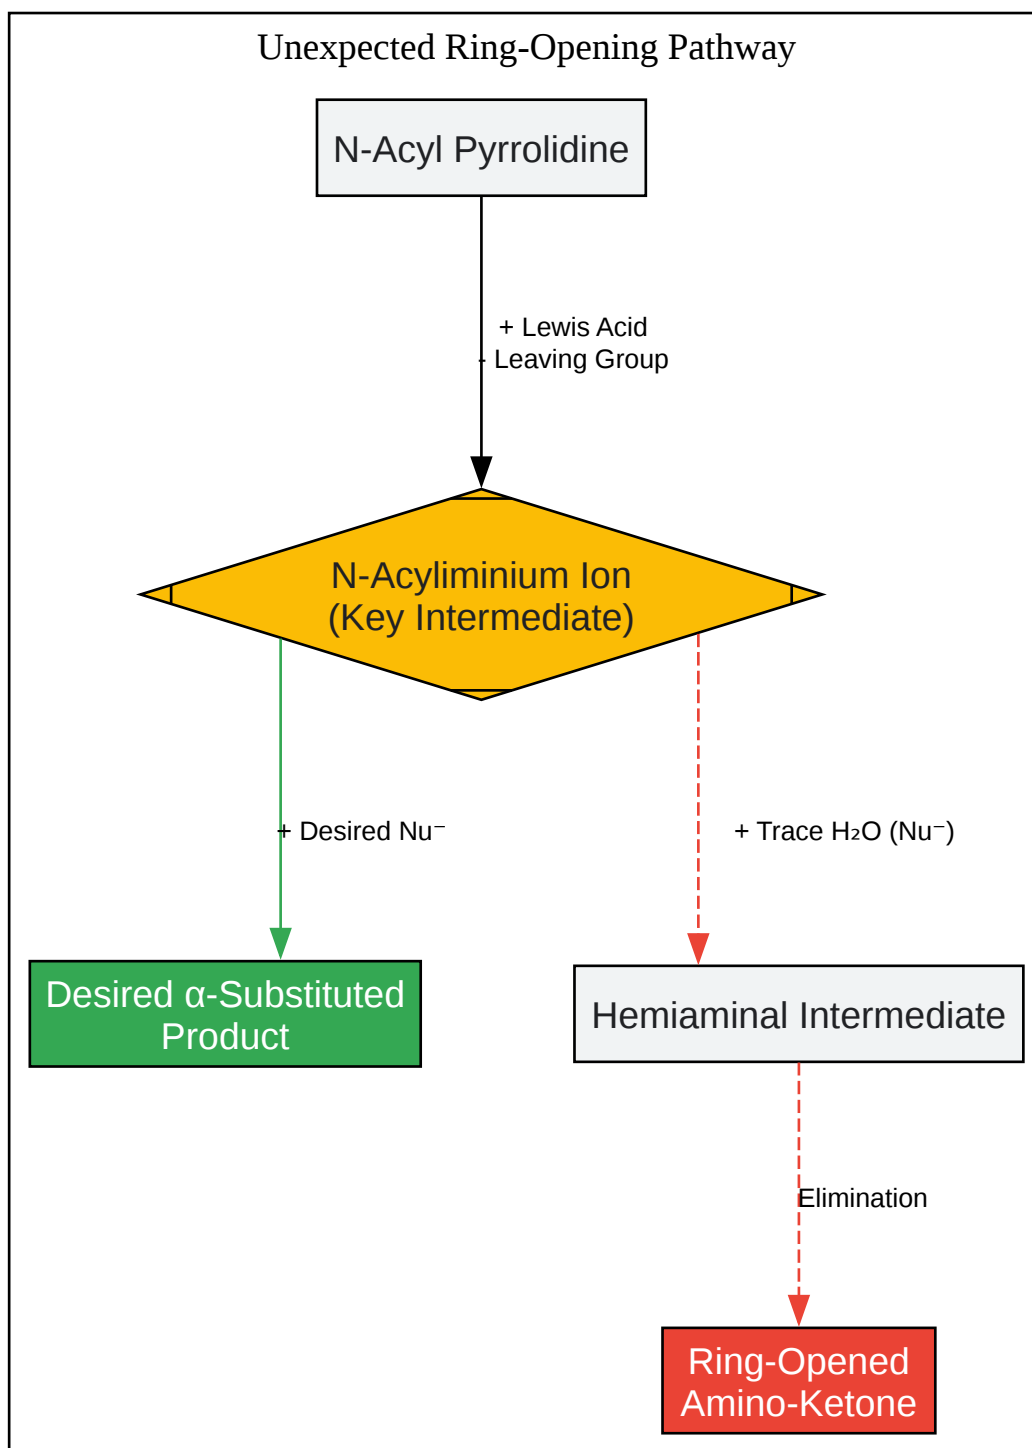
Unexpected Ring-Opening Pathway

N-Acyl Pyrrolidine

+ Lewis Acid
- Leaving Group

N-Acyliminium Ion
(Key Intermediate)

+ Desired Nu⁻

+ Trace $H_2O$ (Nu⁻)

Desired α-Substituted Product

Hemiaminal Intermediate

Elimination

Ring-Opened Amino-Ketone